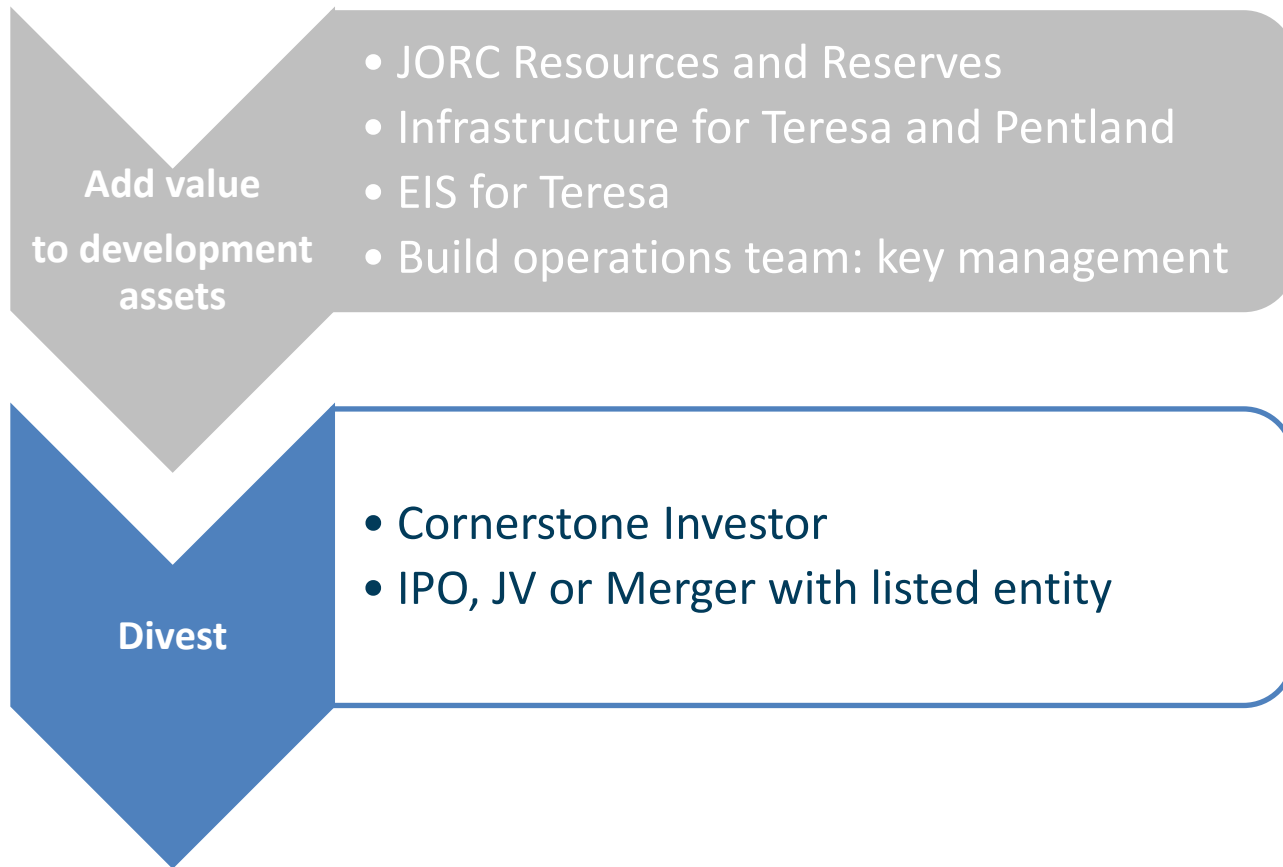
Add value to development assets

• JORC Resources and Reserves
• Infrastructure for Teresa and Pentland
• EIS for Teresa
• Build operations team: key management

Divest

• Cornerstone Investor
• IPO, JV or Merger with listed entity